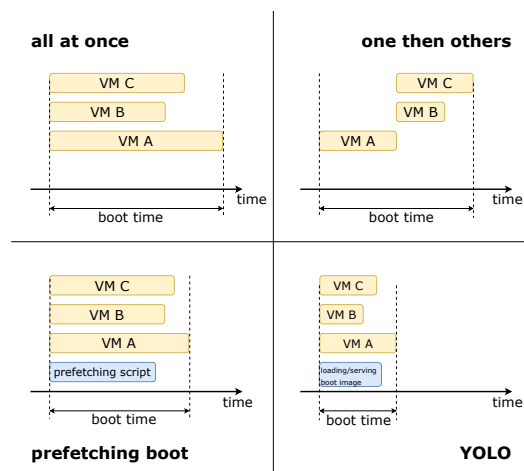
all at once

VM C
VM B
VM A
time
boot time

one then others

VM C
VM B
VM A
time
boot time

VM C
VM B
VM A
prefetching script
time
boot time

prefetching boot

VM C
VM B
VM A
loading/serving boot image
time
boot time

YOLO